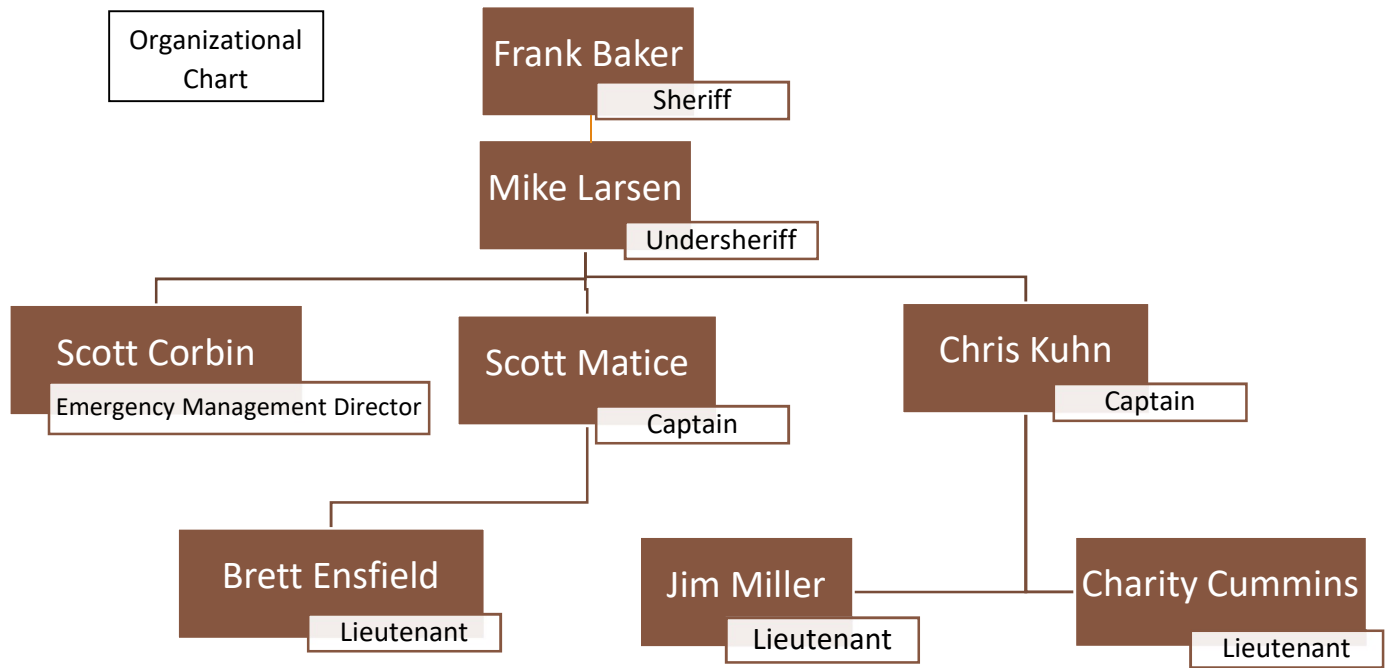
Organizational Chart

Frank Baker
Sheriff

Mike Larsen
Undersheriff

Scott Corbin
Emergency Management Director

Scott Matice
Captain

Chris Kuhn
Captain

Brett Ensfield
Lieutenant

Jim Miller
Lieutenant

Charity Cummins
Lieutenant